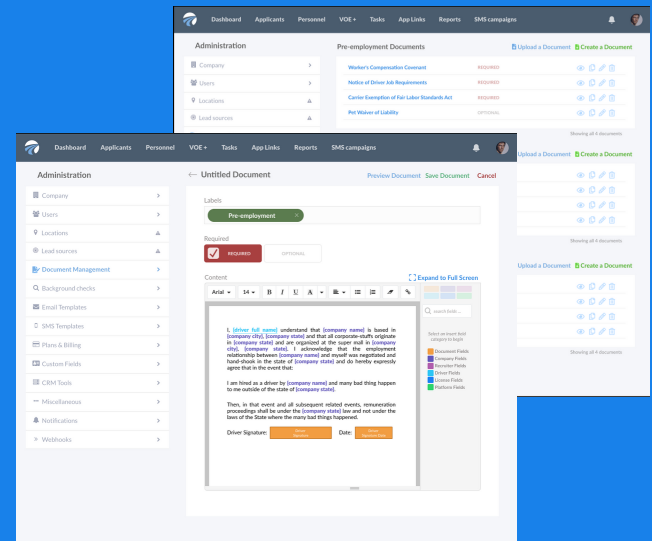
Dashboard Applicants Personnel VOE+ Tasks App Links Reports SMS campaigns

Administration

Company
Users
Locations
Lead sources

Pre-employment Documents

Upload a Document Create a Document

Worker's Compensation Covenant REQUIRED
Notice of Driver Job Requirements REQUIRED
Carrier Exemption of Fair Labor Standards Act REQUIRED
Pet Waiver of Liability OPTIONAL

Showing all 4 documents

Upload a Document Create a Document

Showing all 4 documents

Upload a Document Create a Document

Showing all 4 documents

Dashboard Applicants Personnel VOE+ Tasks App Links Reports SMS campaigns

Administration

Company
Users
Locations
Lead sources
Document Management
Background checks
Email Templates
SMS Templates
Plans & Billing
Custom Fields
CRM Tools
Miscellaneous
Notifications
Webhooks

← Untitled Document

Preview Document Save Document Cancel

Labels

Pre-employment ×

Required

REQUIRED OPTIONAL

Content

Expand to Full Screen

Arial 14 B I U A

search fields ...

Select an insert field category to begin

Document Fields
Company Fields
Recruiter Fields
Driver Fields
License Fields
Platform Fields

I, [driver full name] understand that [company name] is based in [company city], [company state] and that all corporate-stuffs originate in [company state] and are organized at the super mall in [company city], [company state]. I acknowledge that the employment relationship between [company name] and myself was negotiated and hand-shook in the state of [company state] and do hereby expressly agree that in the event that:

I am hired as a driver by [company name] and many bad thing happen to me outside of the state of [company state].

Then, in that event and all subsequent related events, remuneration proceedings shall be under the [company state] law and not under the laws of the State where the many bad things happened.

Driver Signature: Driver Signature Date: Driver Signature Date